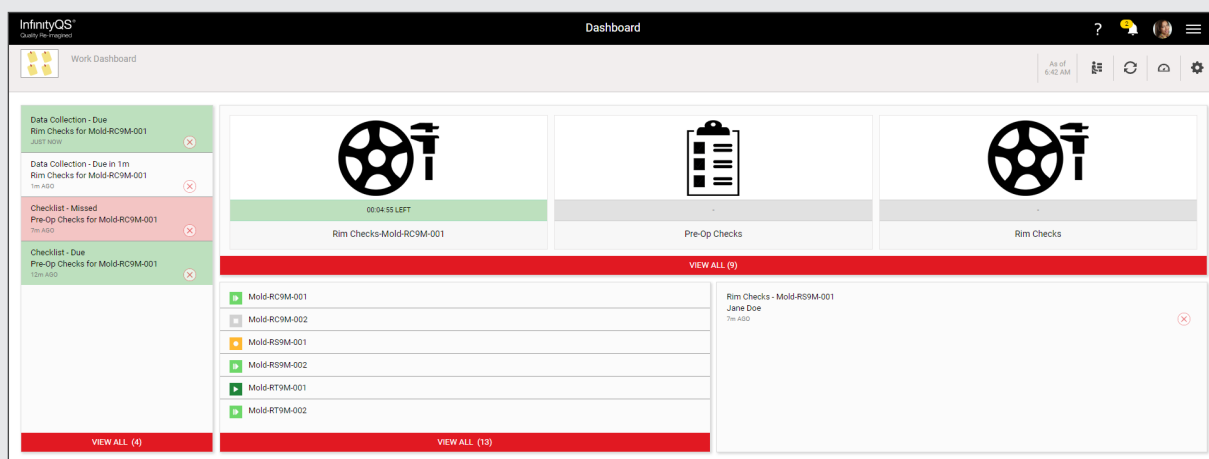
InfinityQS®
Quality Re-Imagined

Dashboard

?

Work Dashboard

As of 6:42 AM

Data Collection - Due
Rim Checks for Mold-RC9M-001
JUST NOW

Data Collection - Due in 1m
Rim Checks for Mold-RC9M-001
1m AGO

Checklist - Missed
Pre-Op Checks for Mold-RC9M-001
7m AGO

Checklist - Due
Pre-Op Checks for Mold-RC9M-001
12m AGO

VIEW ALL (4)

00:04:55 LEFT
Rim Checks-Mold-RC9M-001

-
Pre-Op Checks

-
Rim Checks

VIEW ALL (9)

Mold-RC9M-001
Mold-RC9M-002
Mold-RS9M-001
Mold-RS9M-002
Mold-RT9M-001
Mold-RT9M-002

VIEW ALL (13)

Rim Checks - Mold-RS9M-001
Jane Doe
7m AGO